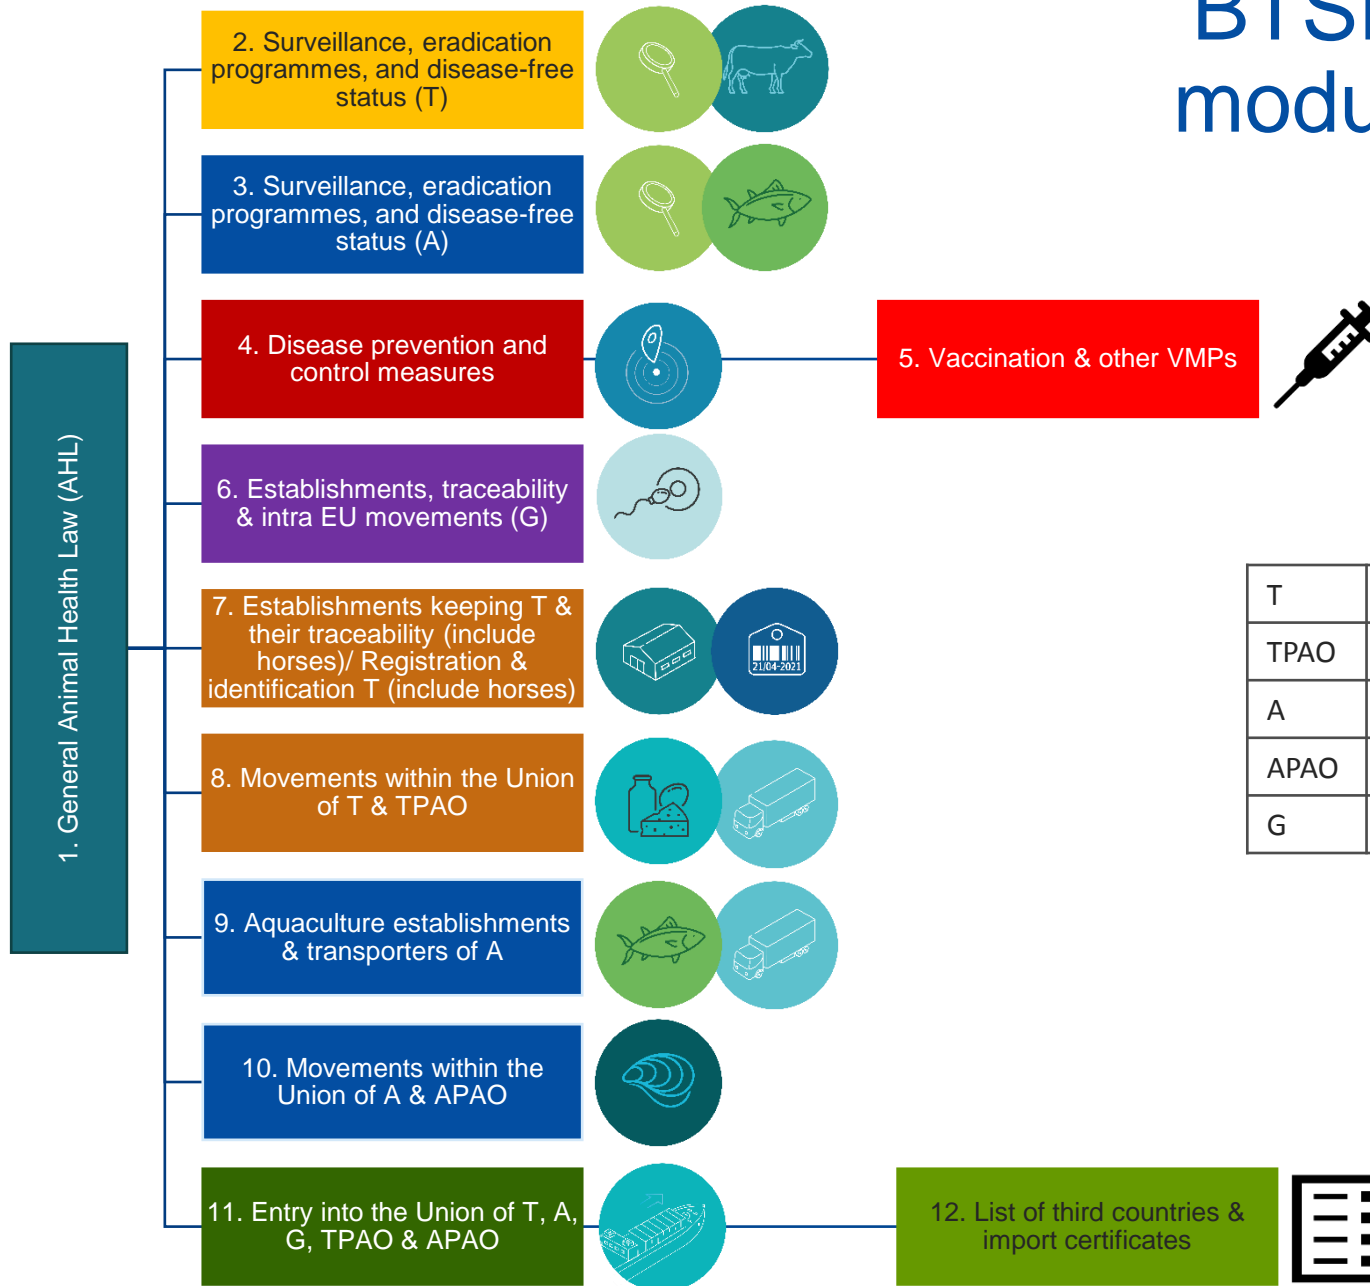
BTS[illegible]
modu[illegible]

1. General Animal Health Law (AHL)

2. Surveillance, eradication programmes, and disease-free status (T)

3. Surveillance, eradication programmes, and disease-free status (A)

4. Disease prevention and control measures

5. Vaccination & other VMPs

6. Establishments, traceability & intra EU movements (G)

7. Establishments keeping T & their traceability (include horses)/ Registration & identification T (include horses)

21/04-2021

8. Movements within the Union of T & TPAO

9. Aquaculture establishments & transporters of A

10. Movements within the Union of A & APAO

11. Entry into the Union of T, A, G, TPAO & APAO

12. List of third countries & import certificates

| T |
|---|
| TPAO |
| A |
| APAO |
| G |